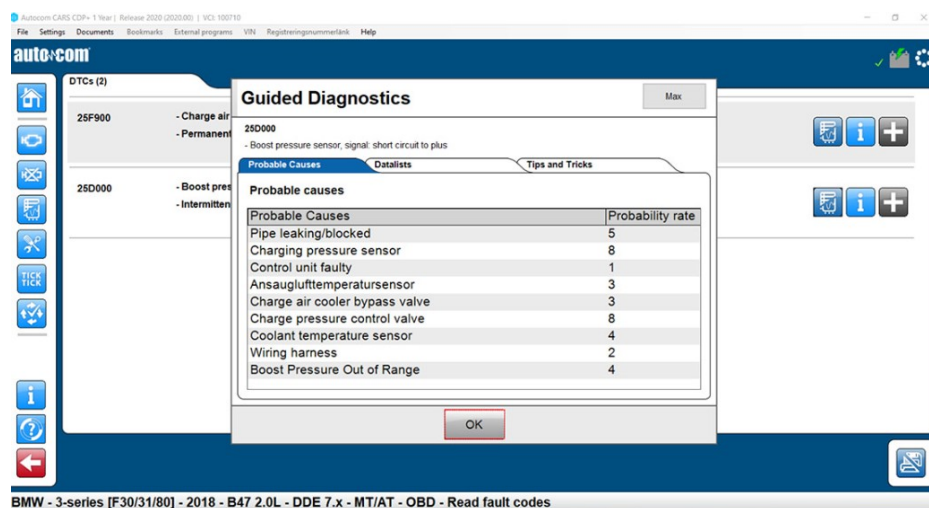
Autocom CARS CDP+ 1 Year | Release 2020 (2020.00) | VCI: 100710

File Settings Documents Bookmarks External programs VIN Registreringsnummerlänk Help

autocom

DTCs (2)

25F900

- Charge air

- Permanent

25D000

- Boost pres

- Intermitten

TICK TICK

Guided Diagnostics

Max

25D000

- Boost pressure sensor, signal: short circuit to plus

Probable Causes Datalists Tips and Tricks

Probable causes

| Probable Causes | Probability rate |
|---|---|
| Pipe leaking/blocked | 5 |
| Charging pressure sensor | 8 |
| Control unit faulty | 1 |
| Ansauglufttemperatursensor | 3 |
| Charge air cooler bypass valve | 3 |
| Charge pressure control valve | 8 |
| Coolant temperature sensor | 4 |
| Wiring harness | 2 |
| Boost Pressure Out of Range | 4 |

OK

BMW - 3-series [F30/31/80] - 2018 - B47 2.0L - DDE 7.x - MT/AT - OBD - Read fault codes